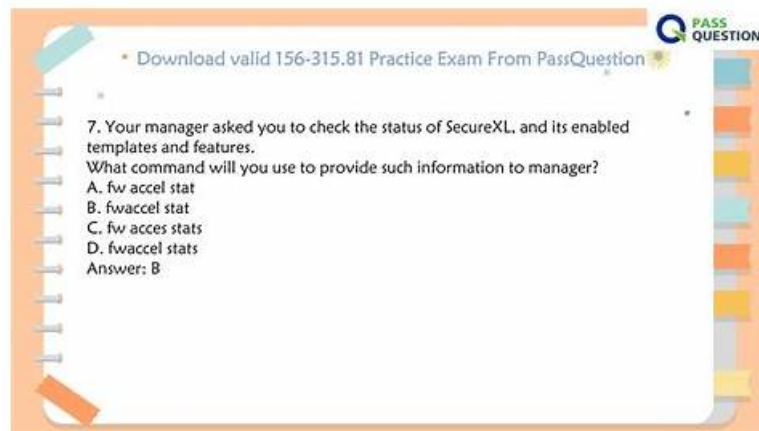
PASS QUESTION

Download valid 156-315.81 Practice Exam From PassQuestion

7. Your manager asked you to check the status of SecureXL, and its enabled templates and features.
What command will you use to provide such information to manager?
A. fw accel stat
B. fwaccel stat
C. fw acces stats
D. fwaccel stats
Answer: B